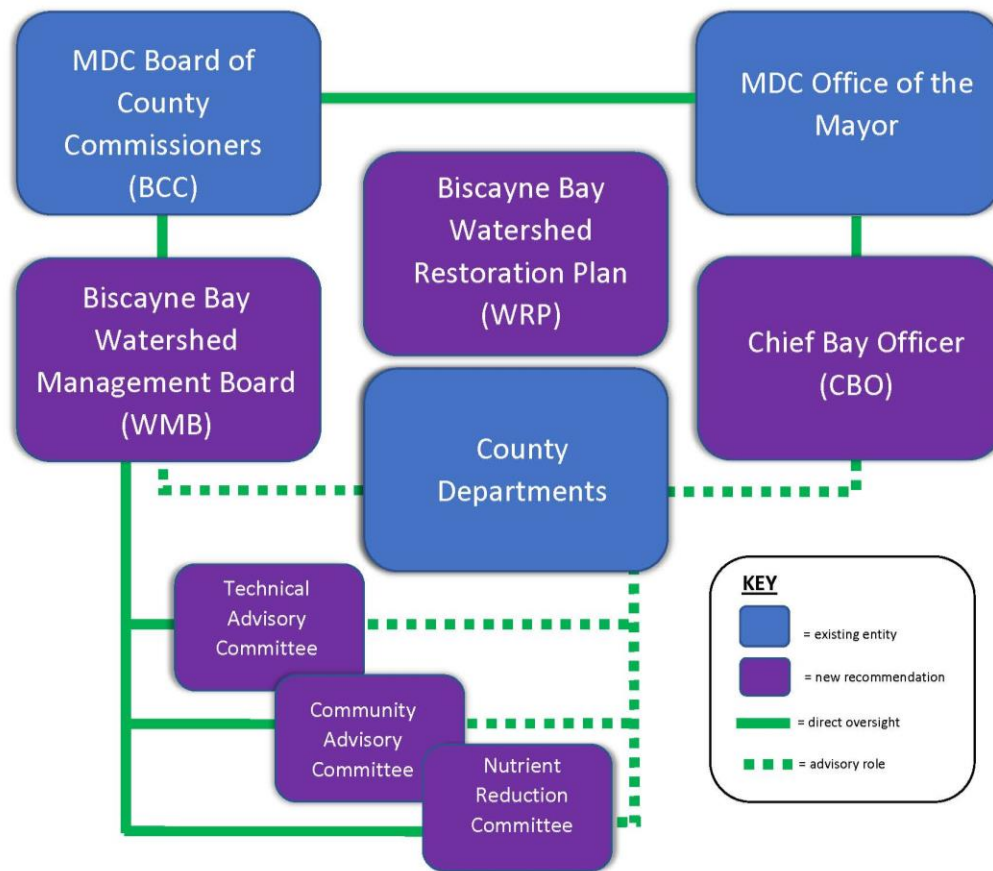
MDC Board of County Commissioners (BCC)

MDC Office of the Mayor

Biscayne Bay Watershed Restoration Plan (WRP)

Biscayne Bay Watershed Management Board (WMB)

Chief Bay Officer (CBO)

County Departments

Technical Advisory Committee

Community Advisory Committee

Nutrient Reduction Committee

KEY
= existing entity
= new recommendation
= direct oversight
= advisory role